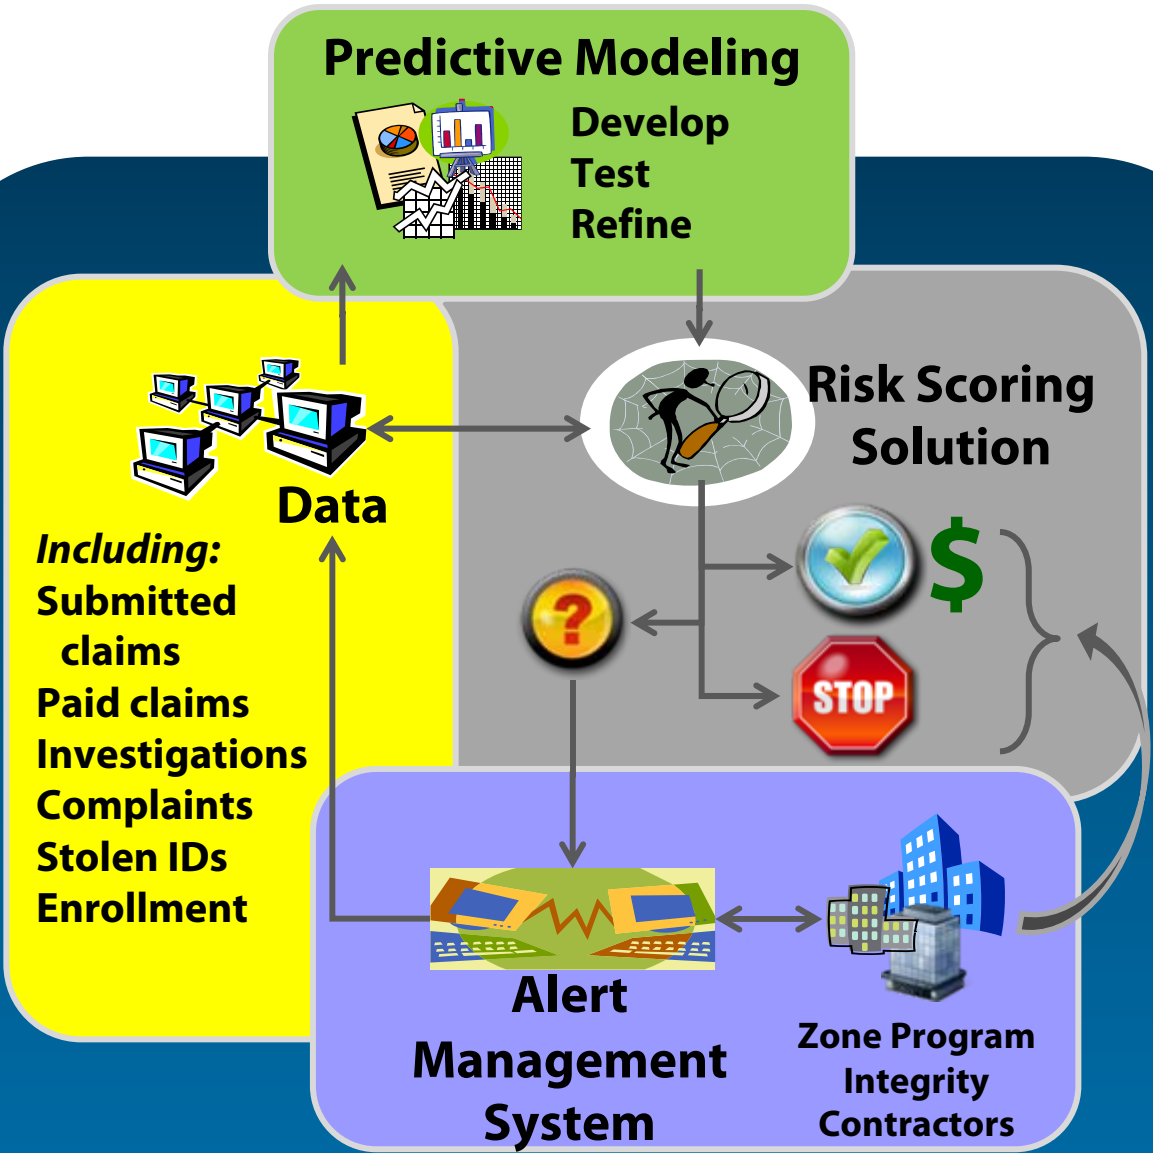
Predictive Modeling

Develop
Test
Refine

Risk Scoring Solution

Data

Including:
Submitted claims
Paid claims
Investigations
Complaints
Stolen IDs
Enrollment

$

?

STOP

Alert Management System

Zone Program Integrity Contractors